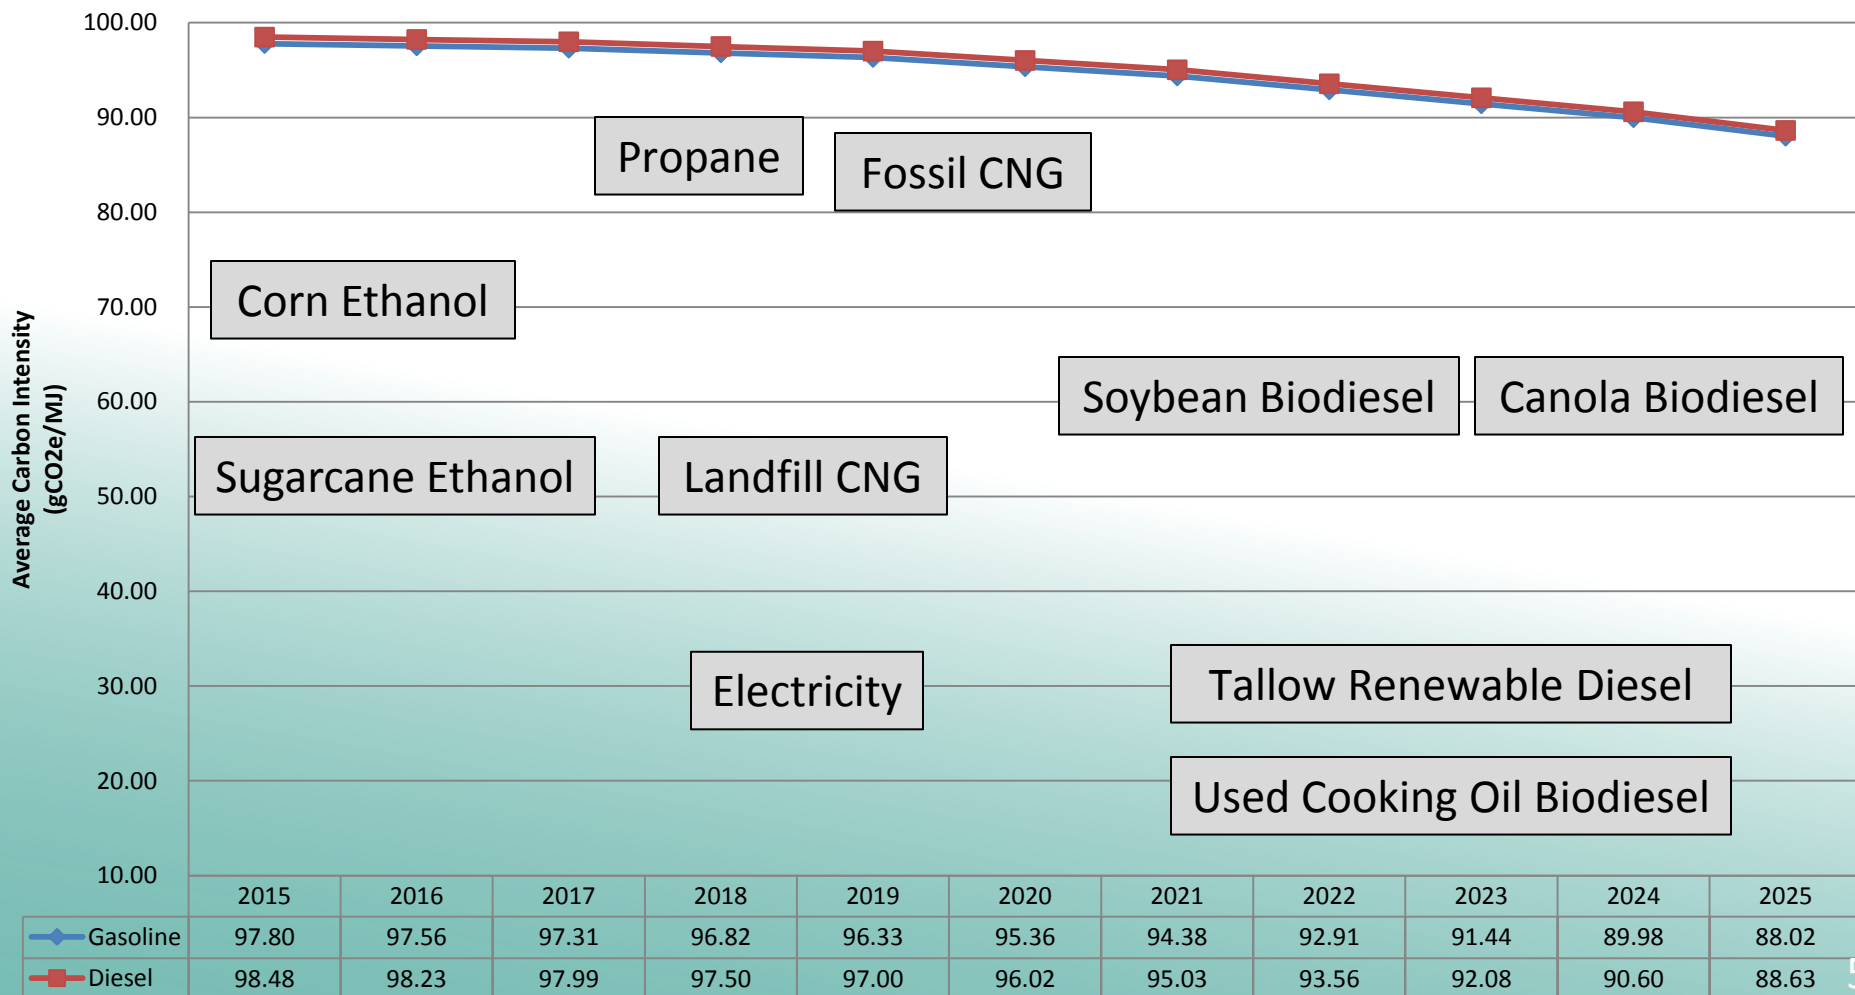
100.00
90.00
80.00
70.00
60.00
50.00
40.00
30.00
20.00
10.00

Average Carbon Intensity (gCO2e/MJ)

Propane
Fossil CNG
Corn Ethanol
Soybean Biodiesel
Canola Biodiesel
Sugarcane Ethanol
Landfill CNG
Electricity
Tallow Renewable Diesel
Used Cooking Oil Biodiesel

| | 2015 | 2016 | 2017 | 2018 | 2019 | 2020 | 2021 | 2022 | 2023 | 2024 | 2025 |
|---|---|---|---|---|---|---|---|---|---|---|---|
| Gasoline | 97.80 | 97.56 | 97.31 | 96.82 | 96.33 | 95.36 | 94.38 | 92.91 | 91.44 | 89.98 | 88.02 |
| Diesel | 98.48 | 98.23 | 97.99 | 97.50 | 97.00 | 96.02 | 95.03 | 93.56 | 92.08 | 90.60 | 88.63 |